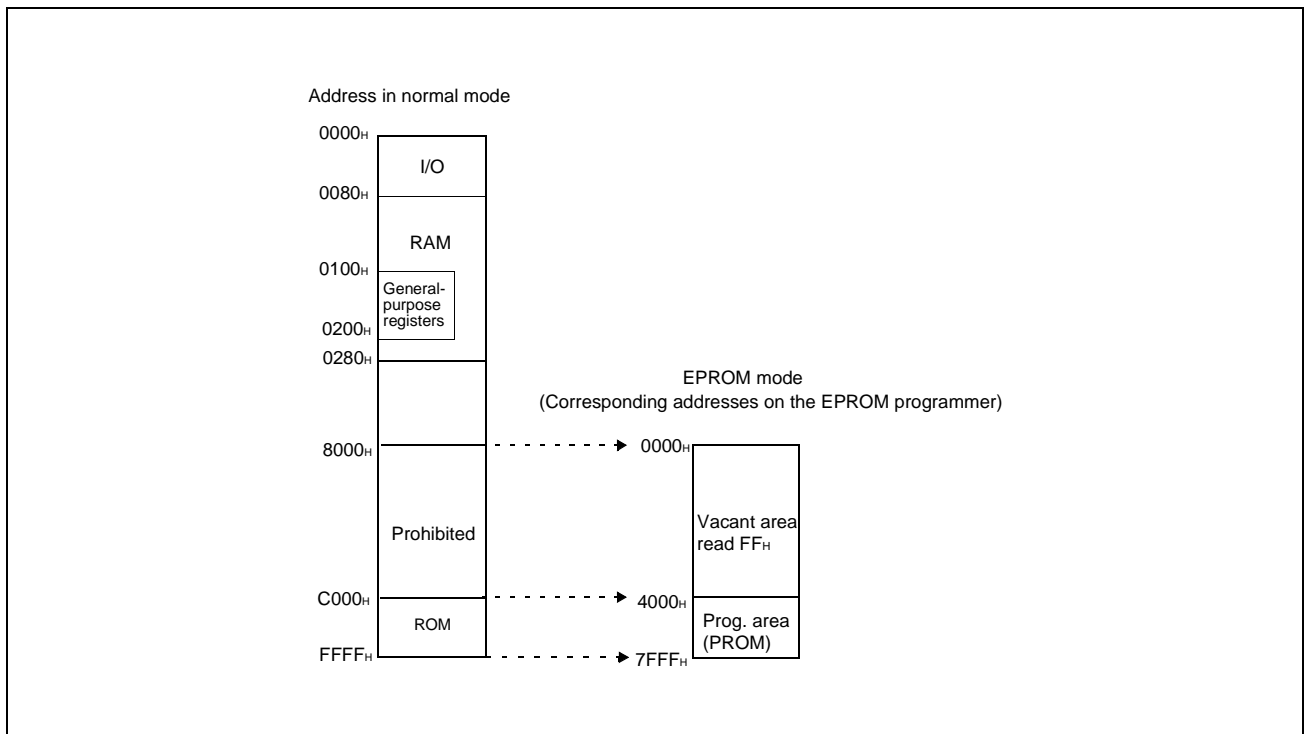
Address in normal mode

$0000_H$

I/O

$0080_H$

RAM

$0100_H$

General-purpose registers

$0200_H$

$0280_H$

EPROM mode
(Corresponding addresses on the EPROM programmer)

$8000_H$

$0000_H$

Prohibited

Vacant area read $FF_H$

$C000_H$

$4000_H$

ROM

Prog. area (PROM)

$FFFF_H$

$7FFF_H$